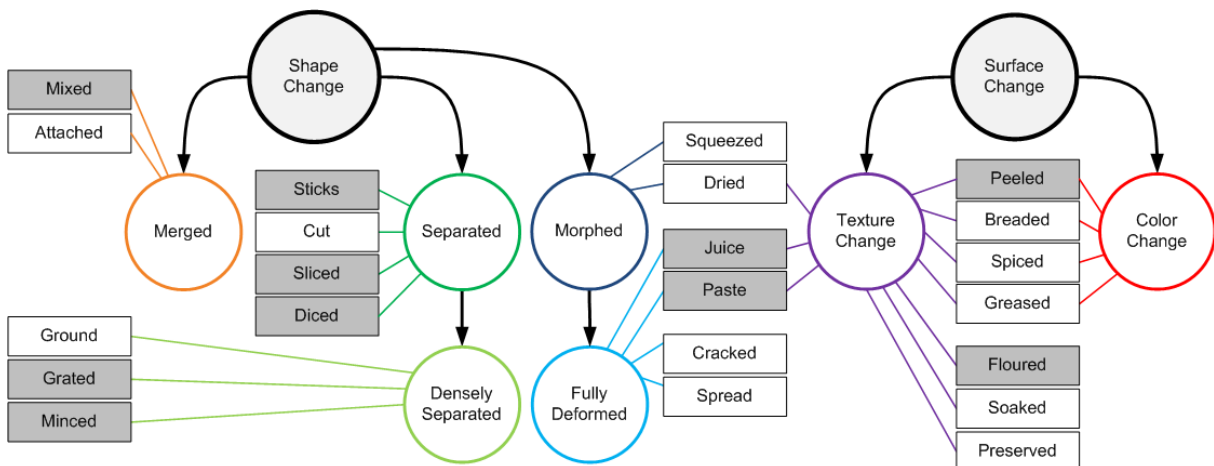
Shape Change

Surface Change

Mixed

Attached

Merged

Sticks

Cut

Sliced

Diced

Separated

Morphed

Squeezed

Dried

Juice

Paste

Texture Change

Peeled

Breaded

Spiced

Greased

Color Change

Ground

Grated

Minced

Densely Separated

Fully Deformed

Cracked

Spread

Floured

Soaked

Preserved